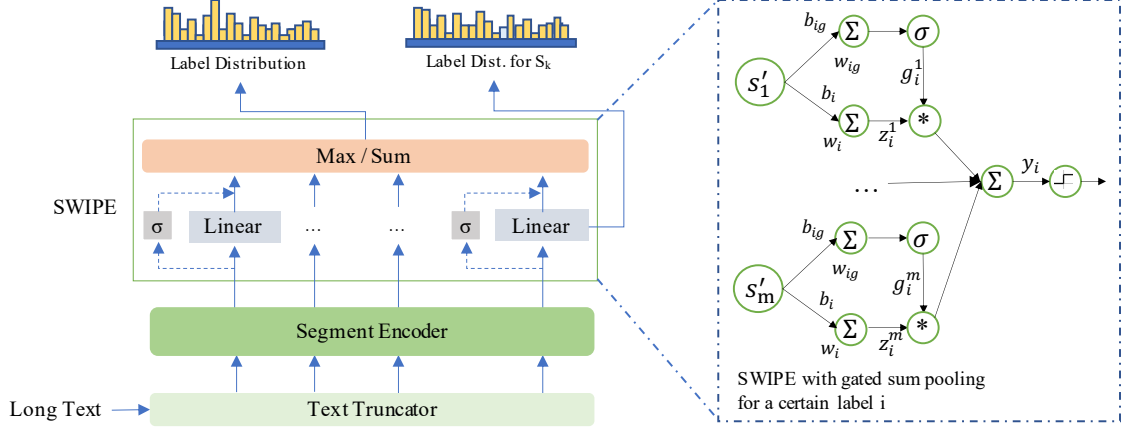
Label Distribution

Label Dist. for $S_k$

Max / Sum

SWIPE

σ

Linear

...

...

σ

Linear

Segment Encoder

Long Text

Text Truncator

$b_{ig}$

$\Sigma$

$\sigma$

$s'_1$

$w_{ig}$

$g_i^1$

$b_i$

$\Sigma$

*

$w_i$

$z_i^1$

...

$\Sigma$

$y_i$

$b_{ig}$

$\Sigma$

$\sigma$

$s'_m$

$w_{ig}$

$g_i^m$

$b_i$

$\Sigma$

*

$w_i$

$z_i^m$

SWIPE with gated sum pooling for a certain label i